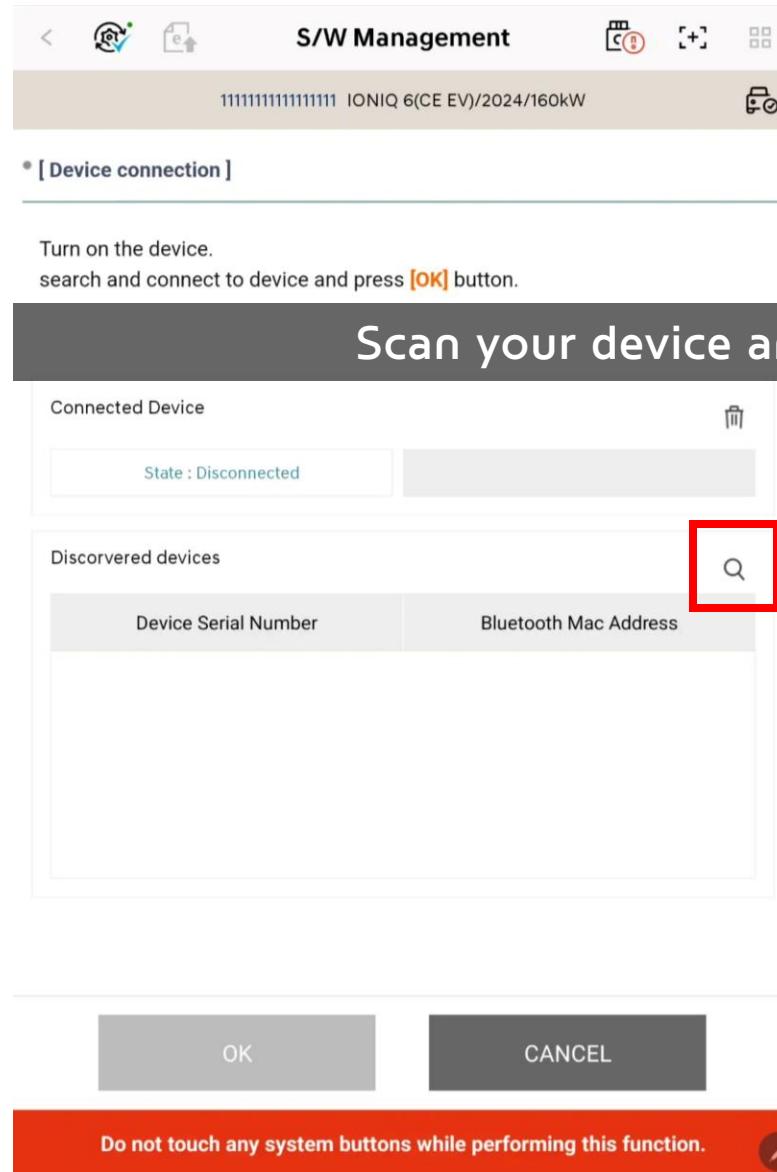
S/W Management

11111111111111111 IONIQ 6(CE EV)/2024/160kW

[ Device connection ]

Turn on the device.
search and connect to device and press [OK] button.

Scan your device a

Connected Device

State : Disconnected

Discorvered devices

| Device Serial Number | Bluetooth Mac Address |
|---|---|

OK

CANCEL

Do not touch any system buttons while performing this function.